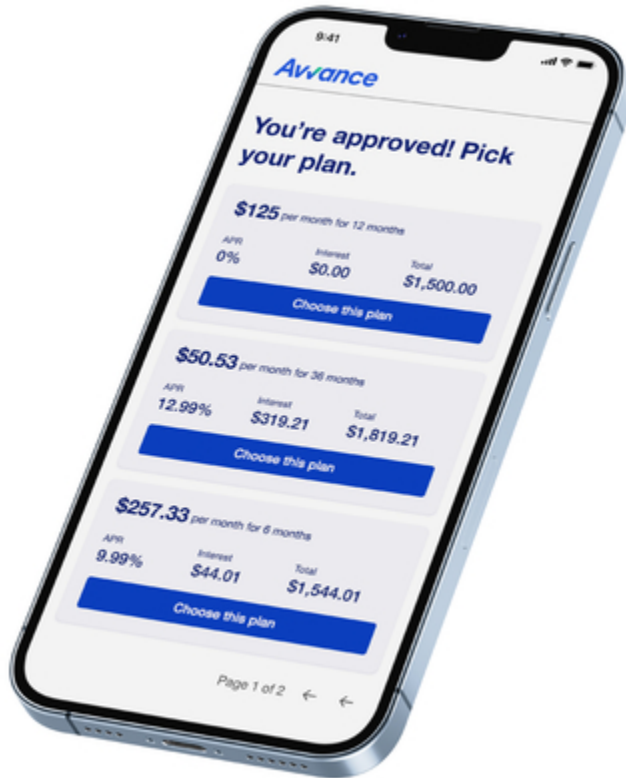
9:41

Awance

You're approved! Pick your plan.

$125 per month for 12 months

APR
0%

Interest
$0.00

Total
$1,500.00

Choose this plan

$50.53 per month for 36 months

APR
12.99%

Interest
$319.21

Total
$1,819.21

Choose this plan

$257.33 per month for 6 months

APR
9.99%

Interest
$44.01

Total
$1,544.01

Choose this plan

Page 1 of 2 ← ←